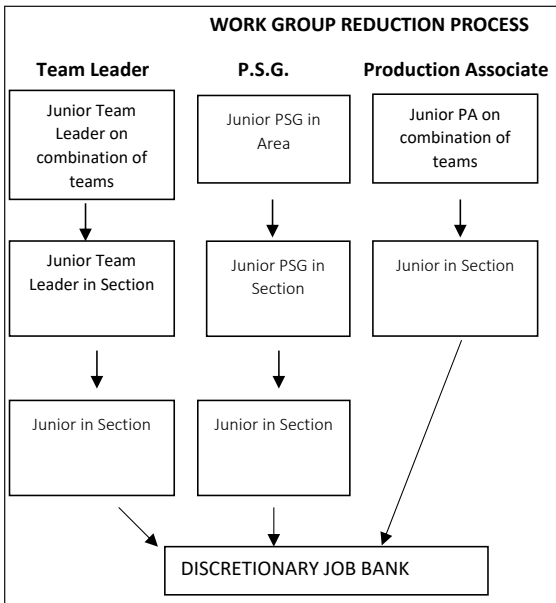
WORK GROUP REDUCTION PROCESS

Team Leader

Junior Team Leader on combination of teams

Junior Team Leader in Section

Junior in Section

P.S.G.

Junior PSG in Area

Junior PSG in Section

Junior in Section

Production Associate

Junior PA on combination of teams

Junior in Section

DISCRETIONARY JOB BANK